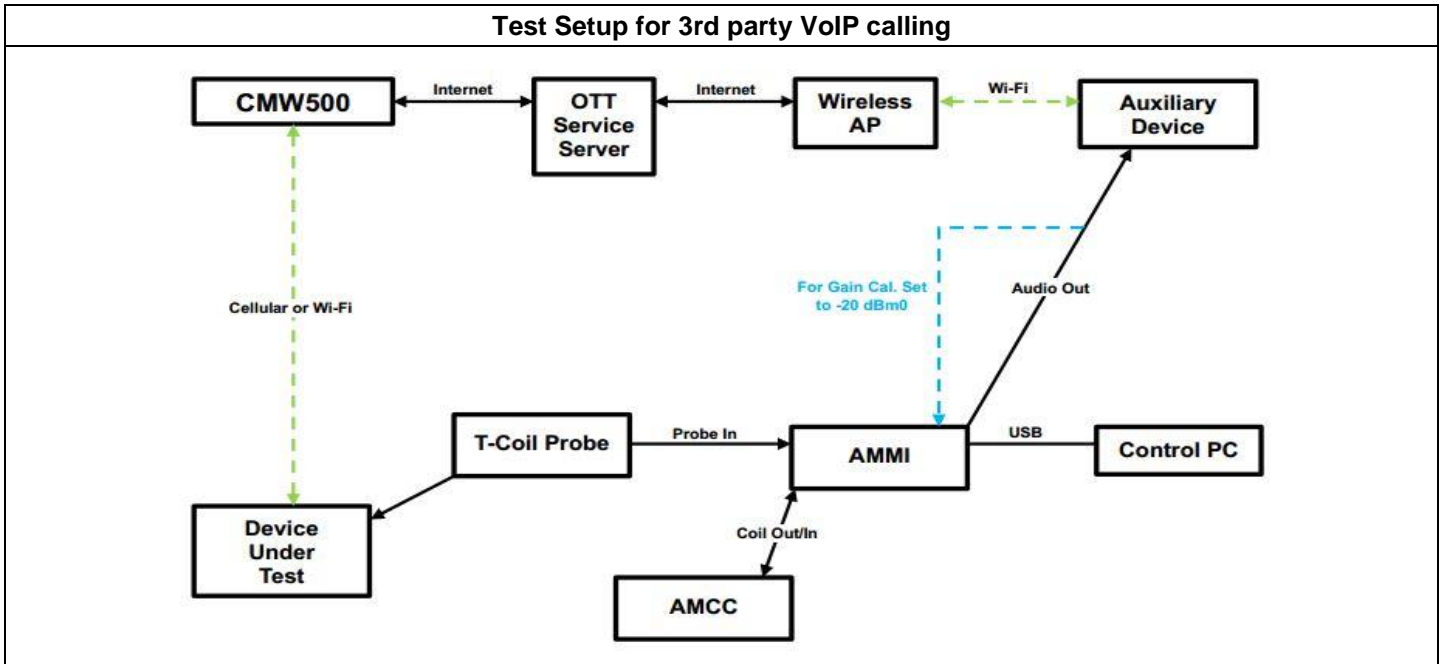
Test Setup for 3rd party VoIP calling

CMW500

Internet

OTT Service Server

Internet

Wireless AP

Wi-Fi

Auxiliary Device

For Gain Cal. Set to -20 dBm0

Audio Out

Cellular or Wi-Fi

T-Coil Probe

Probe In

AMMI

USB

Control PC

Device Under Test

Coil Out/In

AMCC